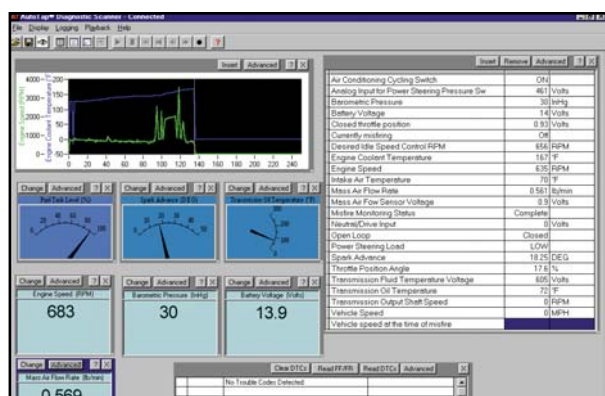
AutoTap Diagnostic Scanner - Connected
File Display Logging Playback Help

Insert Advanced ? X

Engine Speed (RPM)
Engine Coolant Temperature (°F)

4000
3000
2000
1000
0
200
150
100
50
0
-50
0 20 40 60 80 100 120 140 160 180 200 220 240

Insert Remove Advanced ? X

| | | |
|---|---|---|
| Air Conditioning Cycling Switch | ON | |
| Analog Input for Power Steering Pressure Sw | 461 | Volts |
| Barometric Pressure | 30 | InHg |
| Battery Voltage | 14 | Volts |
| Closed throttle position | 0.93 | Volts |
| Currently misfiring | Off | |
| Desired Idle Speed Control RPM | 656 | RPM |
| Engine Coolant Temperature | 167 | °F |
| Engine Speed | 635 | RPM |
| Intake Air Temperature | 70 | °F |
| Mass Air Flow Rate | 0.561 | lb/min |
| Mass Air Flow Sensor Voltage | 0.9 | Volts |
| Misfire Monitoring Status | Complete | |
| Neutral/Drive Input | 0 | Volts |
| Open Loop | Closed | |
| Power Steering Load | LOW | |
| Spark Advance | 18.25 | DEG |
| Throttle Position Angle | 17.6 | % |
| Transmission Fluid Temperature Voltage | 605 | Volts |
| Transmission Oil Temperature | 72 | °F |
| Transmission Output Shaft Speed | 0 | RPM |
| Vehicle Speed | 0 | MPH |
| Vehicle speed at the time of misfire | | |

Change Advanced ? X
Fuel Tank Level (%)
0 20 40 60 80 100

Change Advanced ? X
Spark Advance (DEG)

Change Advanced ? X
Transmission Oil Temperature (°F)

Change Advanced ? X
Engine Speed (RPM)
683

Change Advanced ? X
Barometric Pressure (InHg)
30

Change Advanced ? X
Battery Voltage (Volts)
13.9

Change Advanced
Mass Air Flow Rate (lb/min)
0.569

Clear DTCs Read FF/FR Read DTCs Advanced
No Trouble Codes Detected